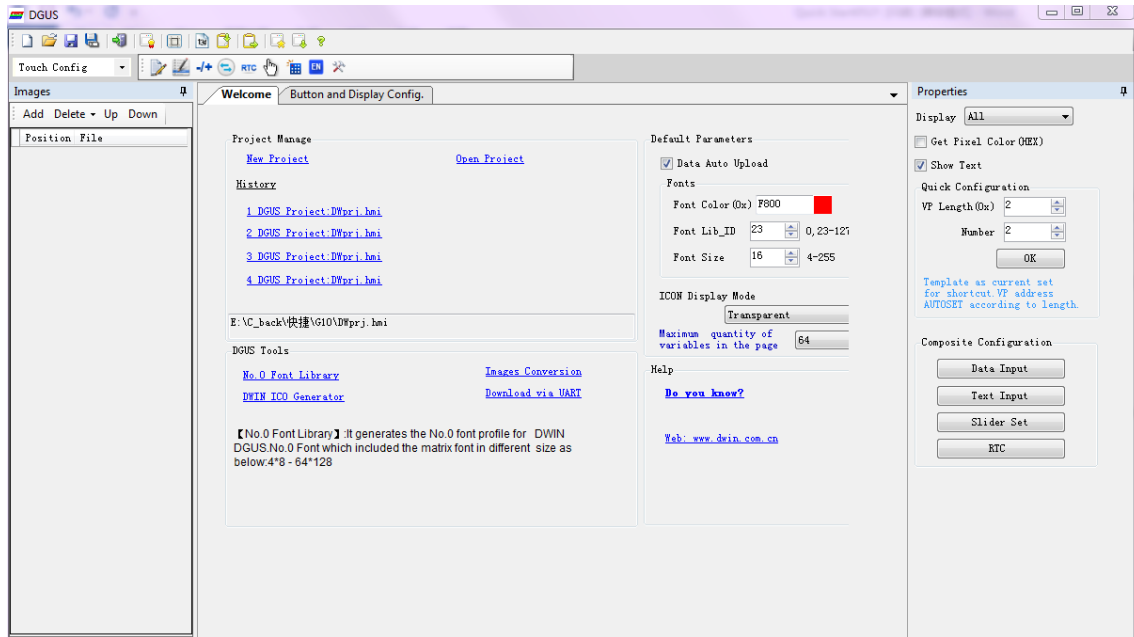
DGUS

Touch Config

RTC EN

Images

Add Delete Up Down

Position File

Welcome Button and Display Config.

Project Manage

New Project Open Project

History

1 DGUS Project:DWprj.hmi

2 DGUS Project:DWprj.hmi

3 DGUS Project:DWprj.hmi

4 DGUS Project:DWprj.hmi

E:\C_back\快捷\G10\DWprj.hmi

DGUS Tools

No.0 Font Library Images Conversion

DWIN ICO Generator Download via UART

【No.0 Font Library】:It generates the No.0 font profile for DWIN DGUS.No.0 Font which included the matrix font in different size as below:4*8 - 64*128

Default Parameters

Data Auto Upload

Fonts

Font Color(0x) F800

Font Lib_ID 23 0,23-127

Font Size 16 4-255

ICON Display Mode

Transparent

Maximum quantity of variables in the page 64

Help

Do you know?

Web: www.dwin.com.cn

Properties

Display All

Get Pixel Color(HEX)

Show Text

Quick Configuration

VP Length(0x) 2

Number 2

OK

Template as current set for shortcut.VP address AUTOSET according to length.

Composite Configuration

Data Input

Text Input

Slider Set

RTC